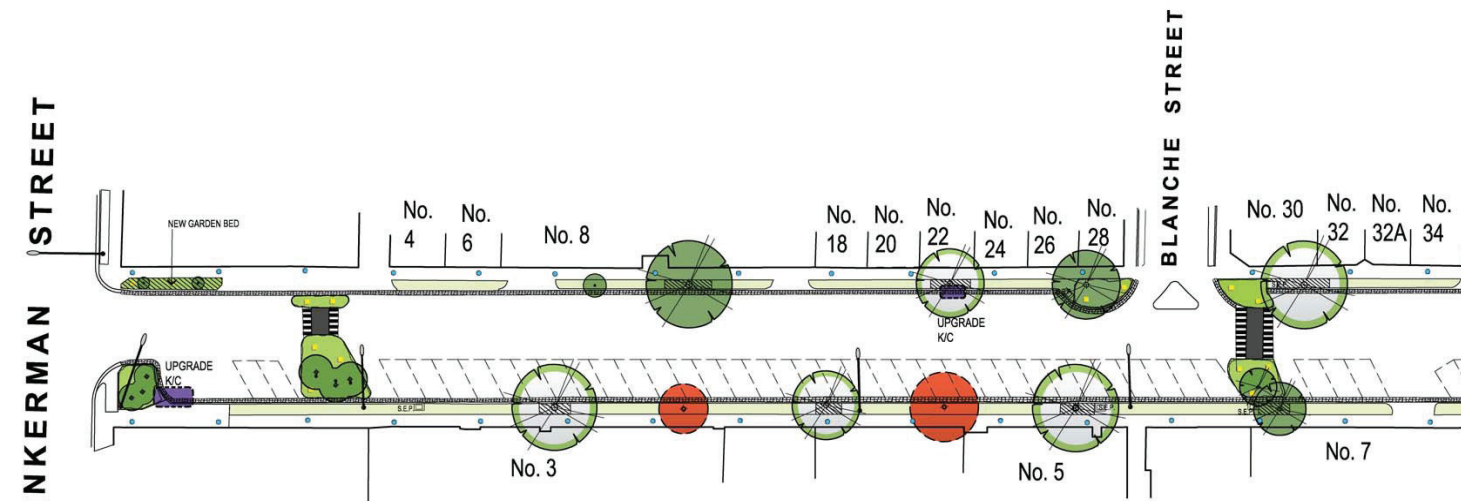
NKERMAN STREET

NEW GARDEN BED

No. 4

No. 6

No. 8

No. 18

No. 20

No. 22

No. 24

No. 26

No. 28

BLANCHE STREET

No. 30

No. 32

No. 32A

No. 34

UPGRADE K/C

UPGRADE K/C

S.E.P.

S.E.P.

S.E.P.

No. 3

No. 5

No. 7